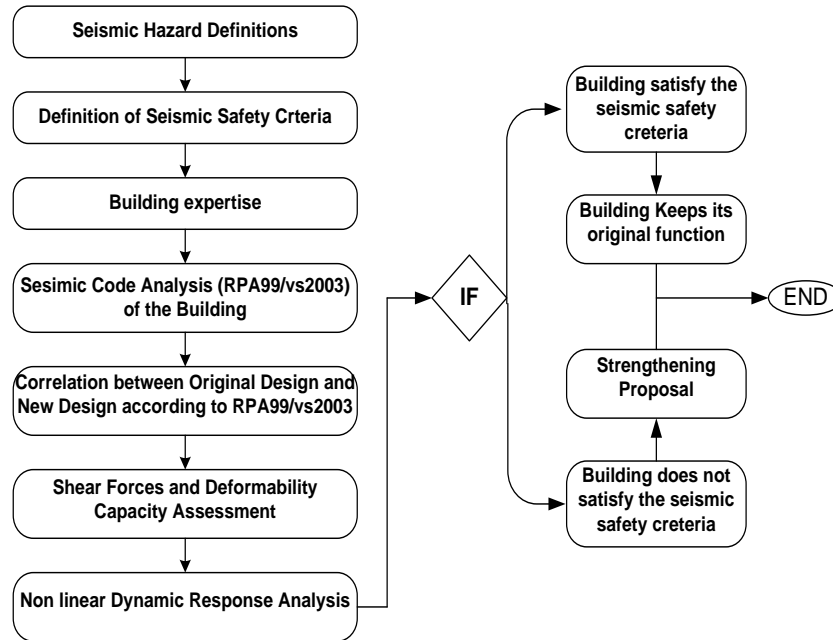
Seismic Hazard Definitions

Definition of Seismic Safety Crteria

Building expertise

Sesimic Code Analysis (RPA99/vs2003) of the Building

Correlation between Original Design and New Design according to RPA99/vs2003

Shear Forces and Deformability Capacity Assessment

Non linear Dynamic Response Analysis

IF

Building satisfy the seismic safety creteria

Building Keeps its original function

END

Strengthening Proposal

Building does not satisfy the seismic safety creteria